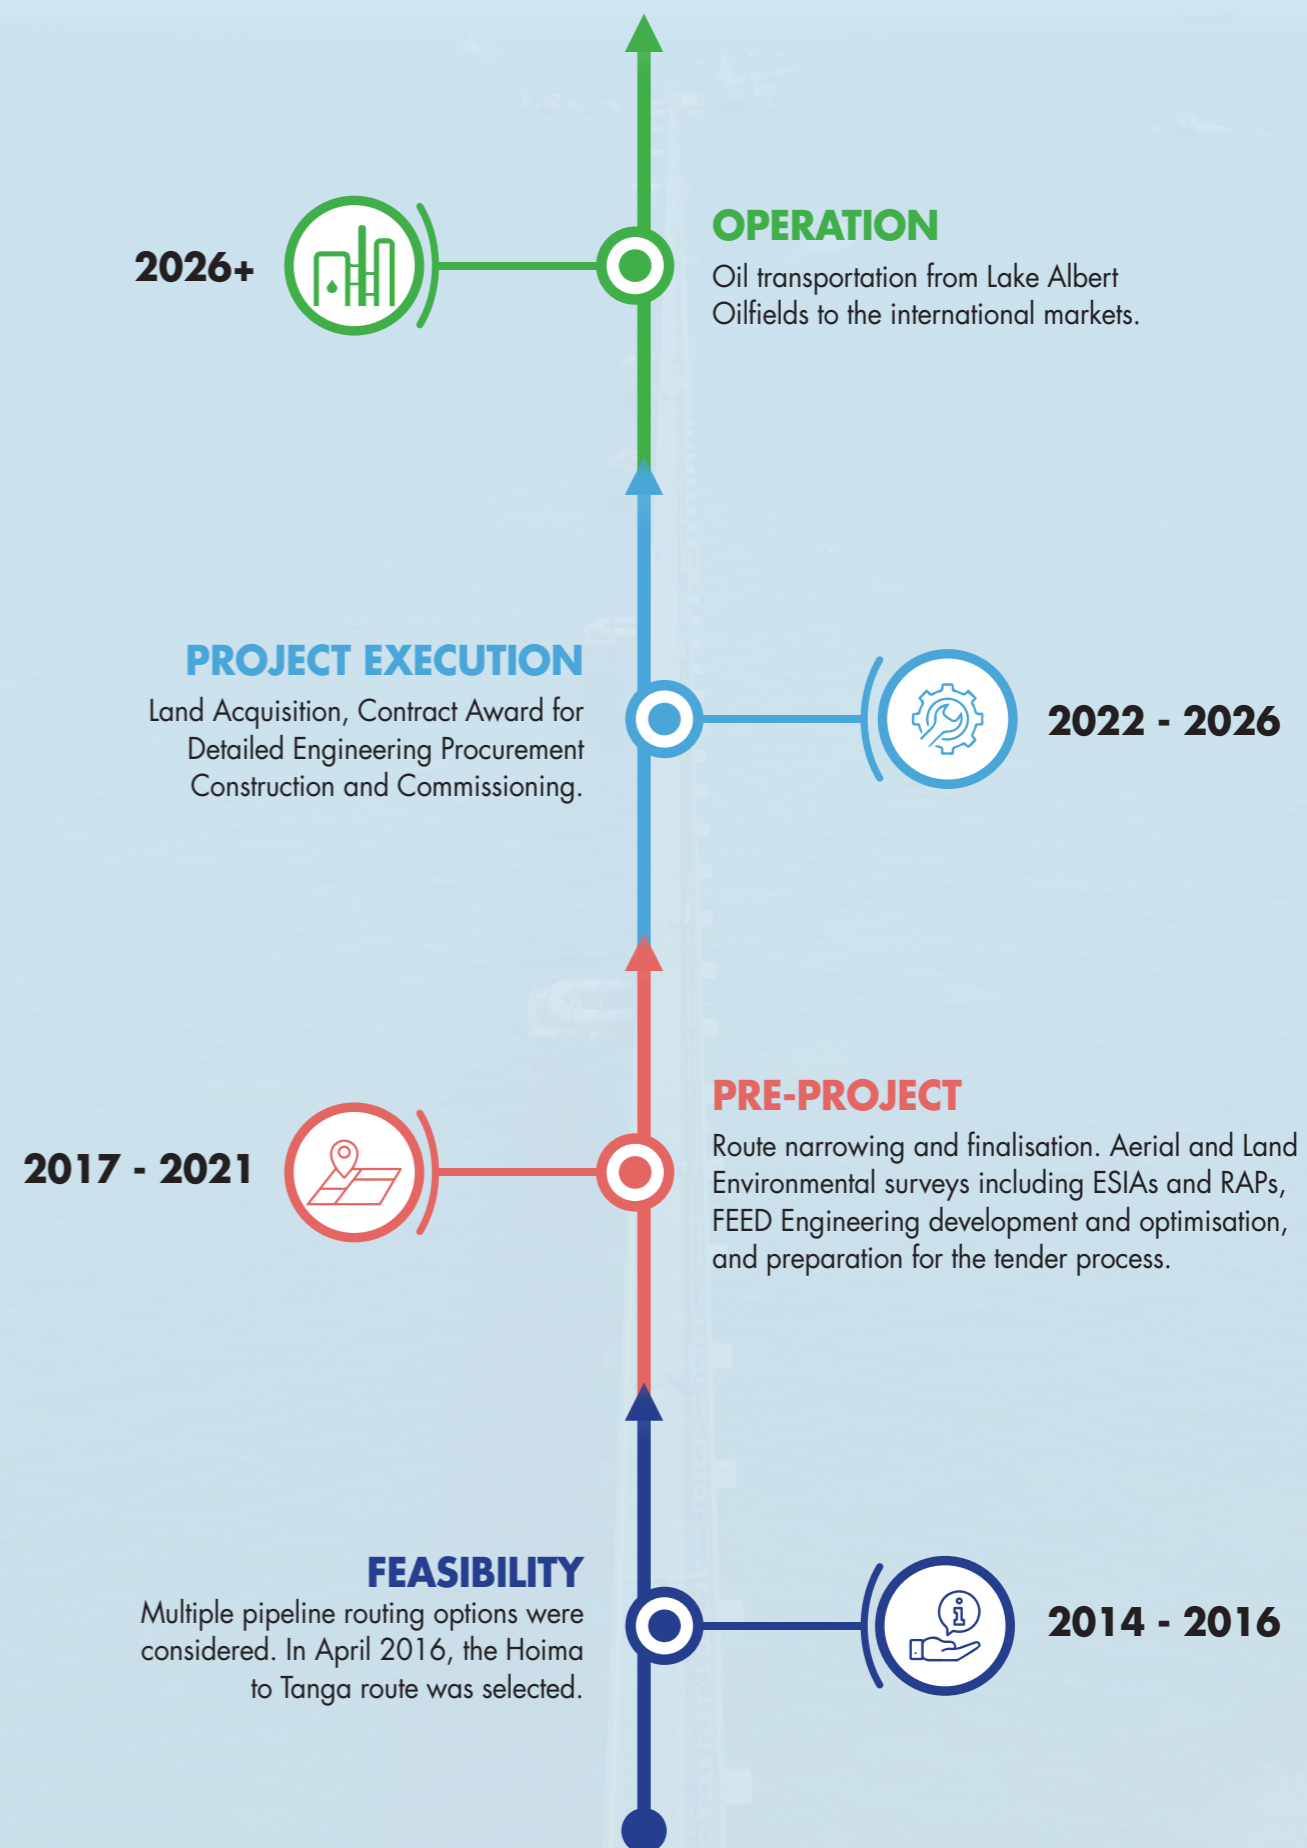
2026+

OPERATION

Oil transportation from Lake Albert Oilfields to the international markets.

PROJECT EXECUTION

Land Acquisition, Contract Award for Detailed Engineering Procurement Construction and Commissioning.

2022 - 2026

2017 - 2021

PRE-PROJECT

Route narrowing and finalisation. Aerial and Land Environmental surveys including ESIAs and RAPs, FEED Engineering development and optimisation, and preparation for the tender process.

FEASIBILITY

Multiple pipeline routing options were considered. In April 2016, the Hoima to Tanga route was selected.

2014 - 2016